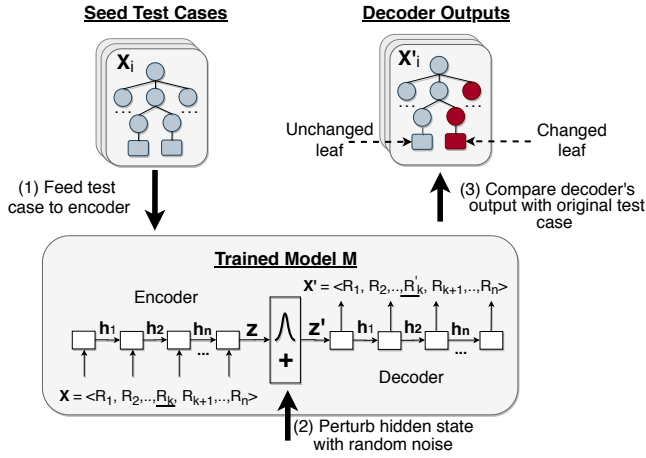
Seed Test Cases

$X_i$

...

...

Decoder Outputs

$X'_i$

...

...

Unchanged leaf

Changed leaf

(1) Feed test case to encoder

(3) Compare decoder's output with original test case

Trained Model M

Encoder

$X' = <R_1, R_2, .., \underline{R'_k}, R_{k+1}, .., R_n>$

$h_1$ $h_2$ $h_n$ $z$ $z'$ $h_1$ $h_2$ $h_n$

...

+

...

Decoder

$X = <R_1, R_2, .., \underline{R_k}, R_{k+1}, .., R_n>$

(2) Perturb hidden state with random noise